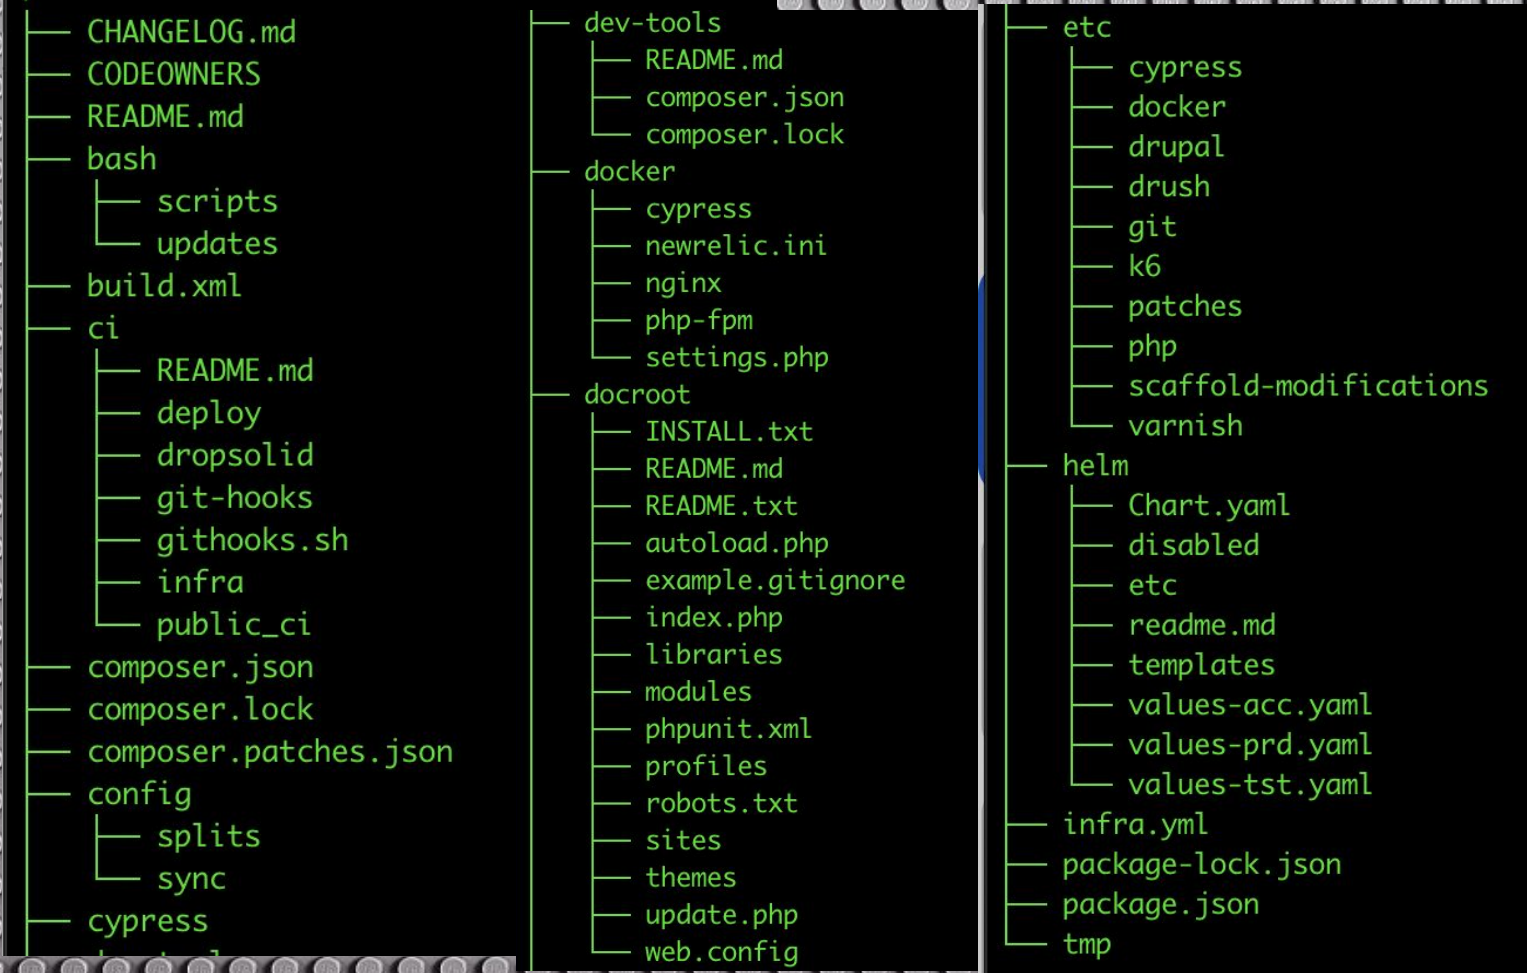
├── CHANGELOG.md
├── CODEOWNERS
├── README.md
├── bash
│   ├── scripts
│   └── updates
├── build.xml
├── ci
│   ├── README.md
│   ├── deploy
│   ├── dropsolid
│   ├── git-hooks
│   ├── githooks.sh
│   ├── infra
│   └── public_ci
├── composer.json
├── composer.lock
├── composer.patches.json
├── config
│   ├── splits
│   └── sync
├── cypress
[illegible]

├── dev-tools
│   ├── README.md
│   ├── composer.json
│   └── composer.lock
├── docker
│   ├── cypress
│   ├── newrelic.ini
│   ├── nginx
│   ├── php-fpm
│   └── settings.php
├── docroot
│   ├── INSTALL.txt
│   ├── README.md
│   ├── README.txt
│   ├── autoload.php
│   ├── example.gitignore
│   ├── index.php
│   ├── libraries
│   ├── modules
│   ├── phpunit.xml
│   ├── profiles
│   ├── robots.txt
│   ├── sites
│   ├── themes
│   ├── update.php
│   └── web.config

├── etc
│   ├── cypress
│   ├── docker
│   ├── drupal
│   ├── drush
│   ├── git
│   ├── k6
│   ├── patches
│   ├── php
│   ├── scaffold-modifications
│   └── varnish
├── helm
│   ├── Chart.yaml
│   ├── disabled
│   ├── etc
│   ├── readme.md
│   ├── templates
│   ├── values-acc.yaml
│   ├── values-prd.yaml
│   └── values-tst.yaml
├── infra.yml
├── package-lock.json
├── package.json
└── tmp